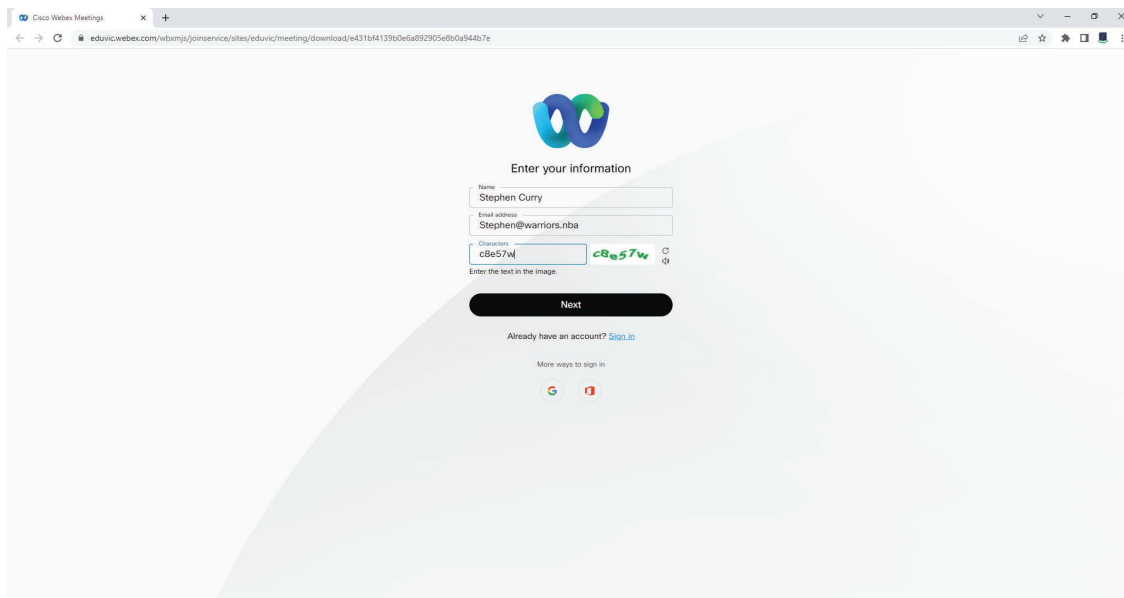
Cisco Webex Meetings

eduvic.webex.com/wbxmjs/joinservice/sites/eduvic/meeting/download/e431bf4139b0e6a892905e8b0a944b7e

Enter your information

Name
Stephen Curry

Email address
Stephen@warriors.nba

Characters
c8e57w

c8e57w

Enter the text in the image.

Next

Already have an account? Sign in

More ways to sign in

G